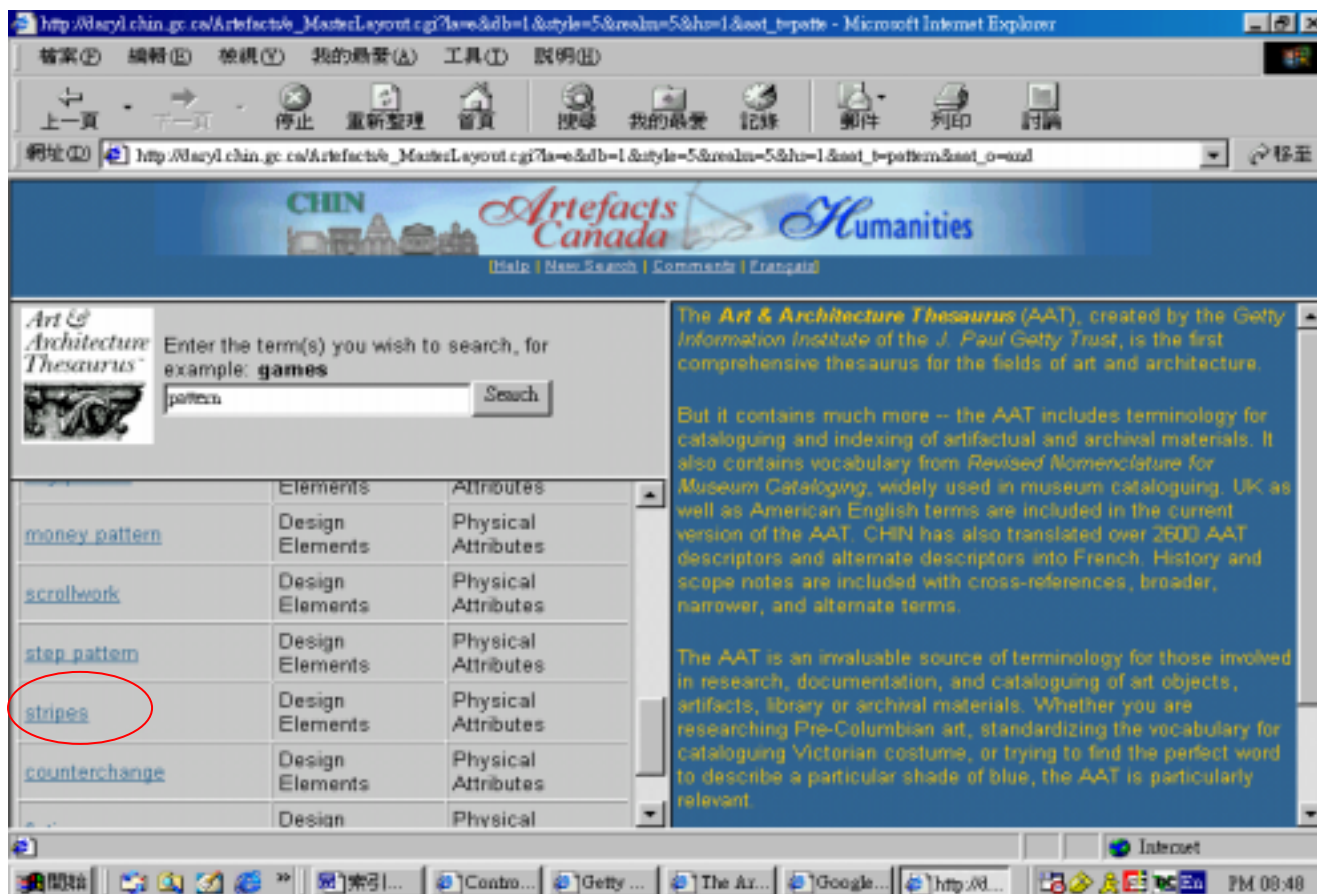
http://daryl.chin.gc.ca/Artefacts/e_MasterLayout.cgi?la=e&db=1&style=5&realm=5&hs=1&aat_t=patte - Microsoft Internet Explorer

檔案(F) 編輯(E) 檢視(V) 我的最愛(A) 工具(T) 說明(H)

上一頁 下一頁 停止 重新整理 首頁 搜尋 我的最愛 記錄 郵件 列印 討論

網址(D) http://daryl.chin.gc.ca/Artefacts/e_MasterLayout.cgi?la=e&db=1&style=5&realm=5&hs=1&aat_t=pattern&aat_o=and 移至

CHIN Artefacts Canada Humanities

[Help | New Search | Comments | Français]

Art & Architecture Thesaurus

Enter the term(s) you wish to search, for example: games

pattern

Search

| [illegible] | Elements | Attributes |
|---|---|---|
| money pattern | Design Elements | Physical Attributes |
| scrollwork | Design Elements | Physical Attributes |
| step pattern | Design Elements | Physical Attributes |
| stripes | Design Elements | Physical Attributes |
| counterchange | Design Elements | Physical Attributes |
| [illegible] | Design | Physical |

The Art & Architecture Thesaurus (AAT), created by the Getty Information Institute of the J. Paul Getty Trust, is the first comprehensive thesaurus for the fields of art and architecture.

But it contains much more -- the AAT includes terminology for cataloguing and indexing of artifactual and archival materials. It also contains vocabulary from Revised Nomenclature for Museum Cataloging, widely used in museum cataloguing. UK as well as American English terms are included in the current version of the AAT. CHIN has also translated over 2600 AAT descriptors and alternate descriptors into French. History and scope notes are included with cross-references, broader, narrower, and alternate terms.

The AAT is an invaluable source of terminology for those involved in research, documentation, and cataloguing of art objects, artifacts, library or archival materials. Whether you are researching Pre-Columbian art, standardizing the vocabulary for cataloguing Victorian costume, or trying to find the perfect word to describe a particular shade of blue, the AAT is particularly relevant.

Internet

開始 索引I... Contro... Getty ... The Ar... Google... http://d... PM 08:48